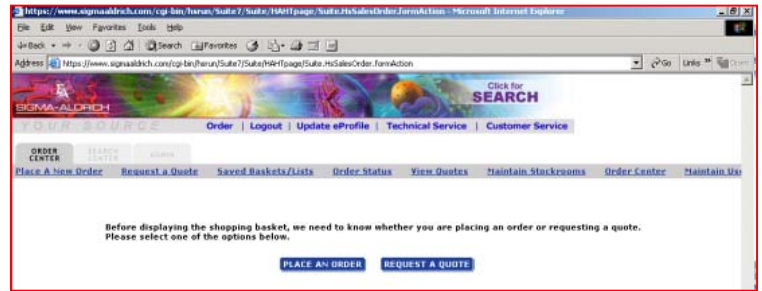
https://www.sigmaaldrich.com/cgi-bin/hsrun/Suite7/Suite/HAHTpage/Suite.HsSalesOrder.formAction - Microsoft Internet Explorer

File Edit View Favorites Tools Help

Back Search Favorites

Address https://www.sigmaaldrich.com/cgi-bin/hsrun/Suite7/Suite/HAHTpage/Suite.HsSalesOrder.formAction Go Links

SIGMA-ALDRICH

Click for SEARCH

YOUR SOURCE

Order | Logout | Update eProfile | Technical Service | Customer Service

ORDER CENTER SEARCH CENTER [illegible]

Place A New Order Request a Quote Saved Baskets/Lists Order Status View Quotes Maintain Stockrooms Order Center Maintain Us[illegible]

Before displaying the shopping basket, we need to know whether you are placing an order or requesting a quote. Please select one of the options below.

PLACE AN ORDER REQUEST A QUOTE